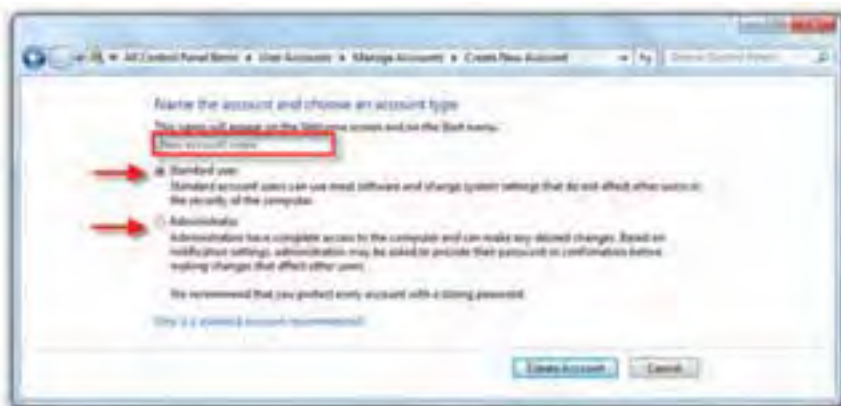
« All Control Panel Items ▸ User Accounts ▸ Manage Accounts ▸ Create New Account

Search Control Panel

Name the account and choose an account type

This name will appear on the Welcome screen and on the Start menu.

New account name

Standard user
Standard account users can use most software and change system settings that do not affect other users or the security of the computer.

Administrator
Administrators have complete access to the computer and can make any desired changes. Based on notification settings, administrators may be asked to provide their password or confirmation before making changes that affect other users.

We recommend that you protect every account with a strong password.

Why is a standard account recommended?

Create Account

Cancel